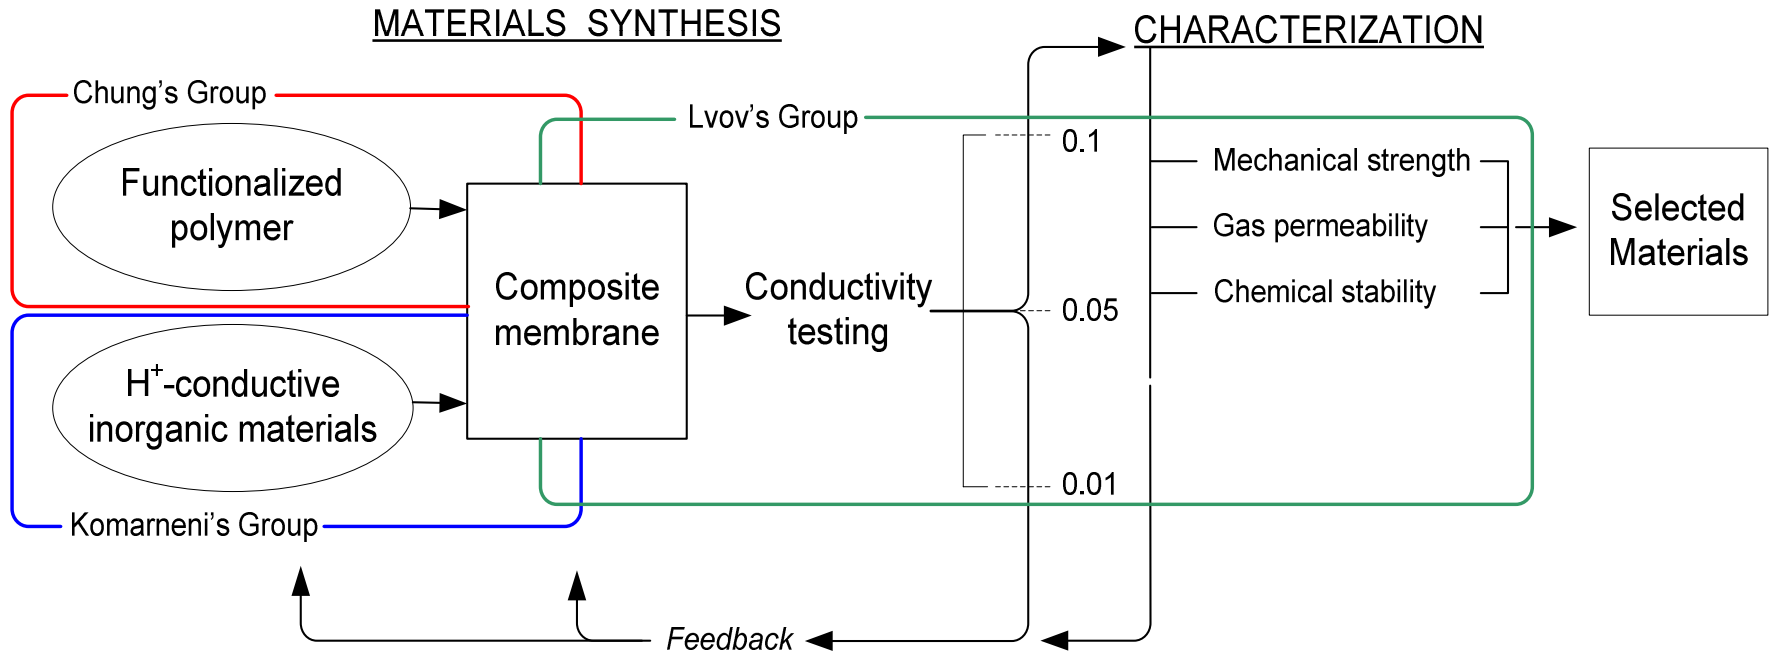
MATERIALS SYNTHESIS

CHARACTERIZATION

Chung's Group

Lvov's Group

Functionalized polymer

Composite membrane

Conductivity testing

0.1

0.05

0.01

Mechanical strength

Gas permeability

Chemical stability

Selected Materials

$H^+$-conductive inorganic materials

Komarneni's Group

Feedback